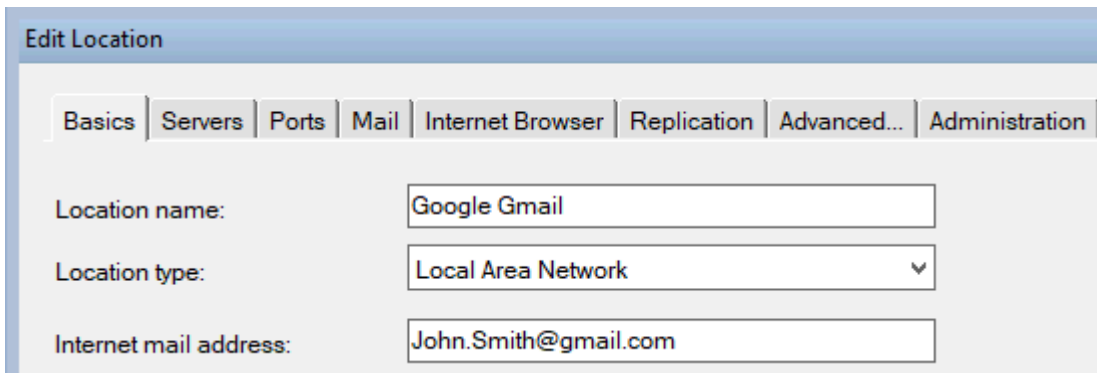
Edit Location

Basics | Servers | Ports | Mail | Internet Browser | Replication | Advanced... | Administration

Location name: Google Gmail

Location type: Local Area Network

Internet mail address: John.Smith@gmail.com